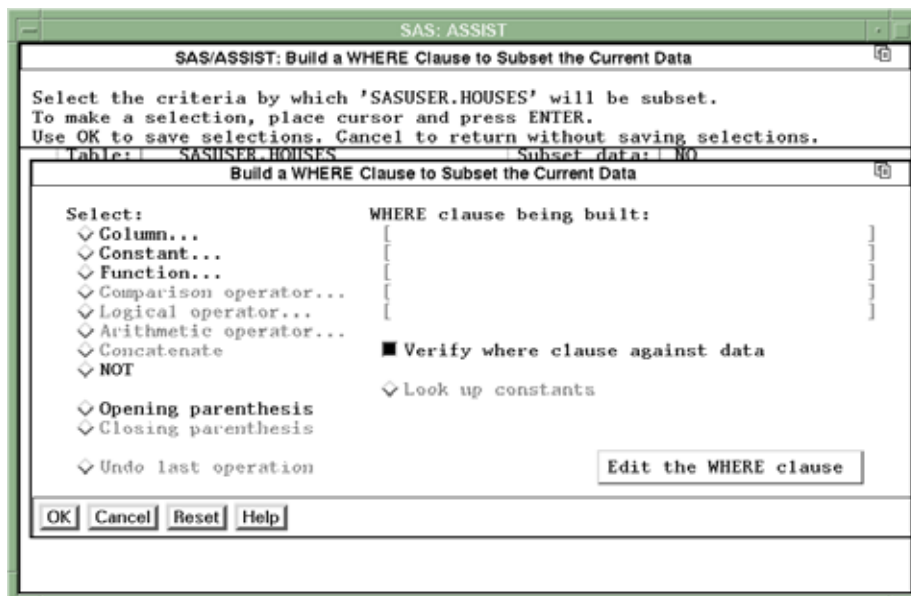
SAS: ASSIST

SAS/ASSIST: Build a WHERE Clause to Subset the Current Data

Select the criteria by which 'SASUSER.HOUSES' will be subset.
To make a selection, place cursor and press ENTER.
Use OK to save selections. Cancel to return without saving selections.

Table: SASUSER.HOUSES Subset data: NO

Build a WHERE Clause to Subset the Current Data

Select:
Column...
Constant...
Function...
Comparison operator...
Logical operator...
Arithmetic operator...
Concatenate
NOT

Opening parenthesis
Closing parenthesis

Undo last operation

WHERE clause being built:
[ ]
[ ]
[ ]
[ ]
[ ]

Verify where clause against data

Look up constants

Edit the WHERE clause

OK Cancel Reset Help